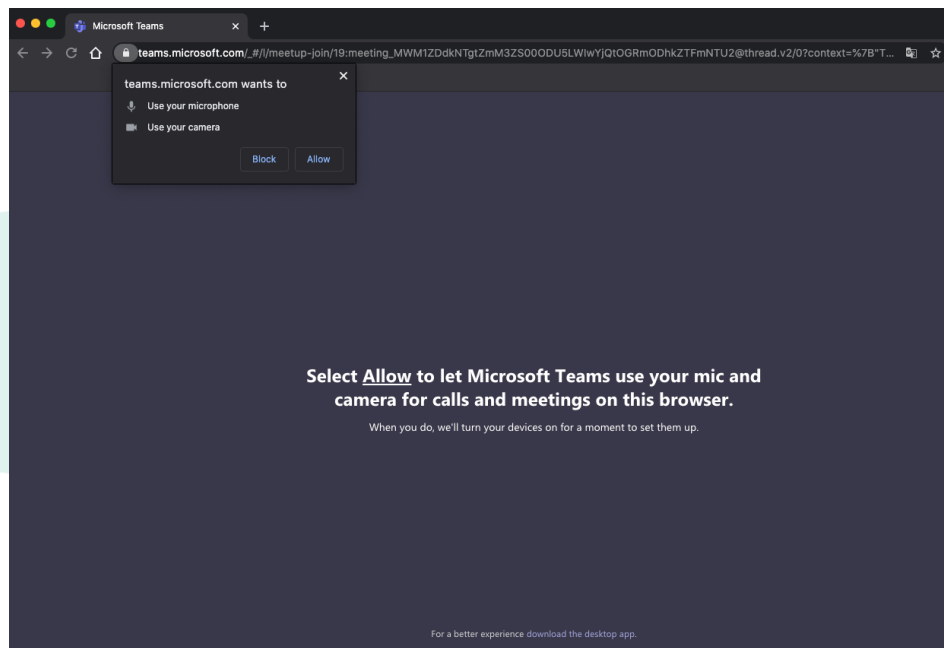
Microsoft Teams

teams.microsoft.com/_#/l/meetup-join/19:meeting_MWM1ZDdkNTgtZmM3ZS00ODU5LWIwYjQtOGRmODhkZTFmNTU2@thread.v2/0?context=%7B"T...

teams.microsoft.com wants to

Use your microphone

Use your camera

Block

Allow

Select Allow to let Microsoft Teams use your mic and camera for calls and meetings on this browser.

When you do, we'll turn your devices on for a moment to set them up.

For a better experience download the desktop app.